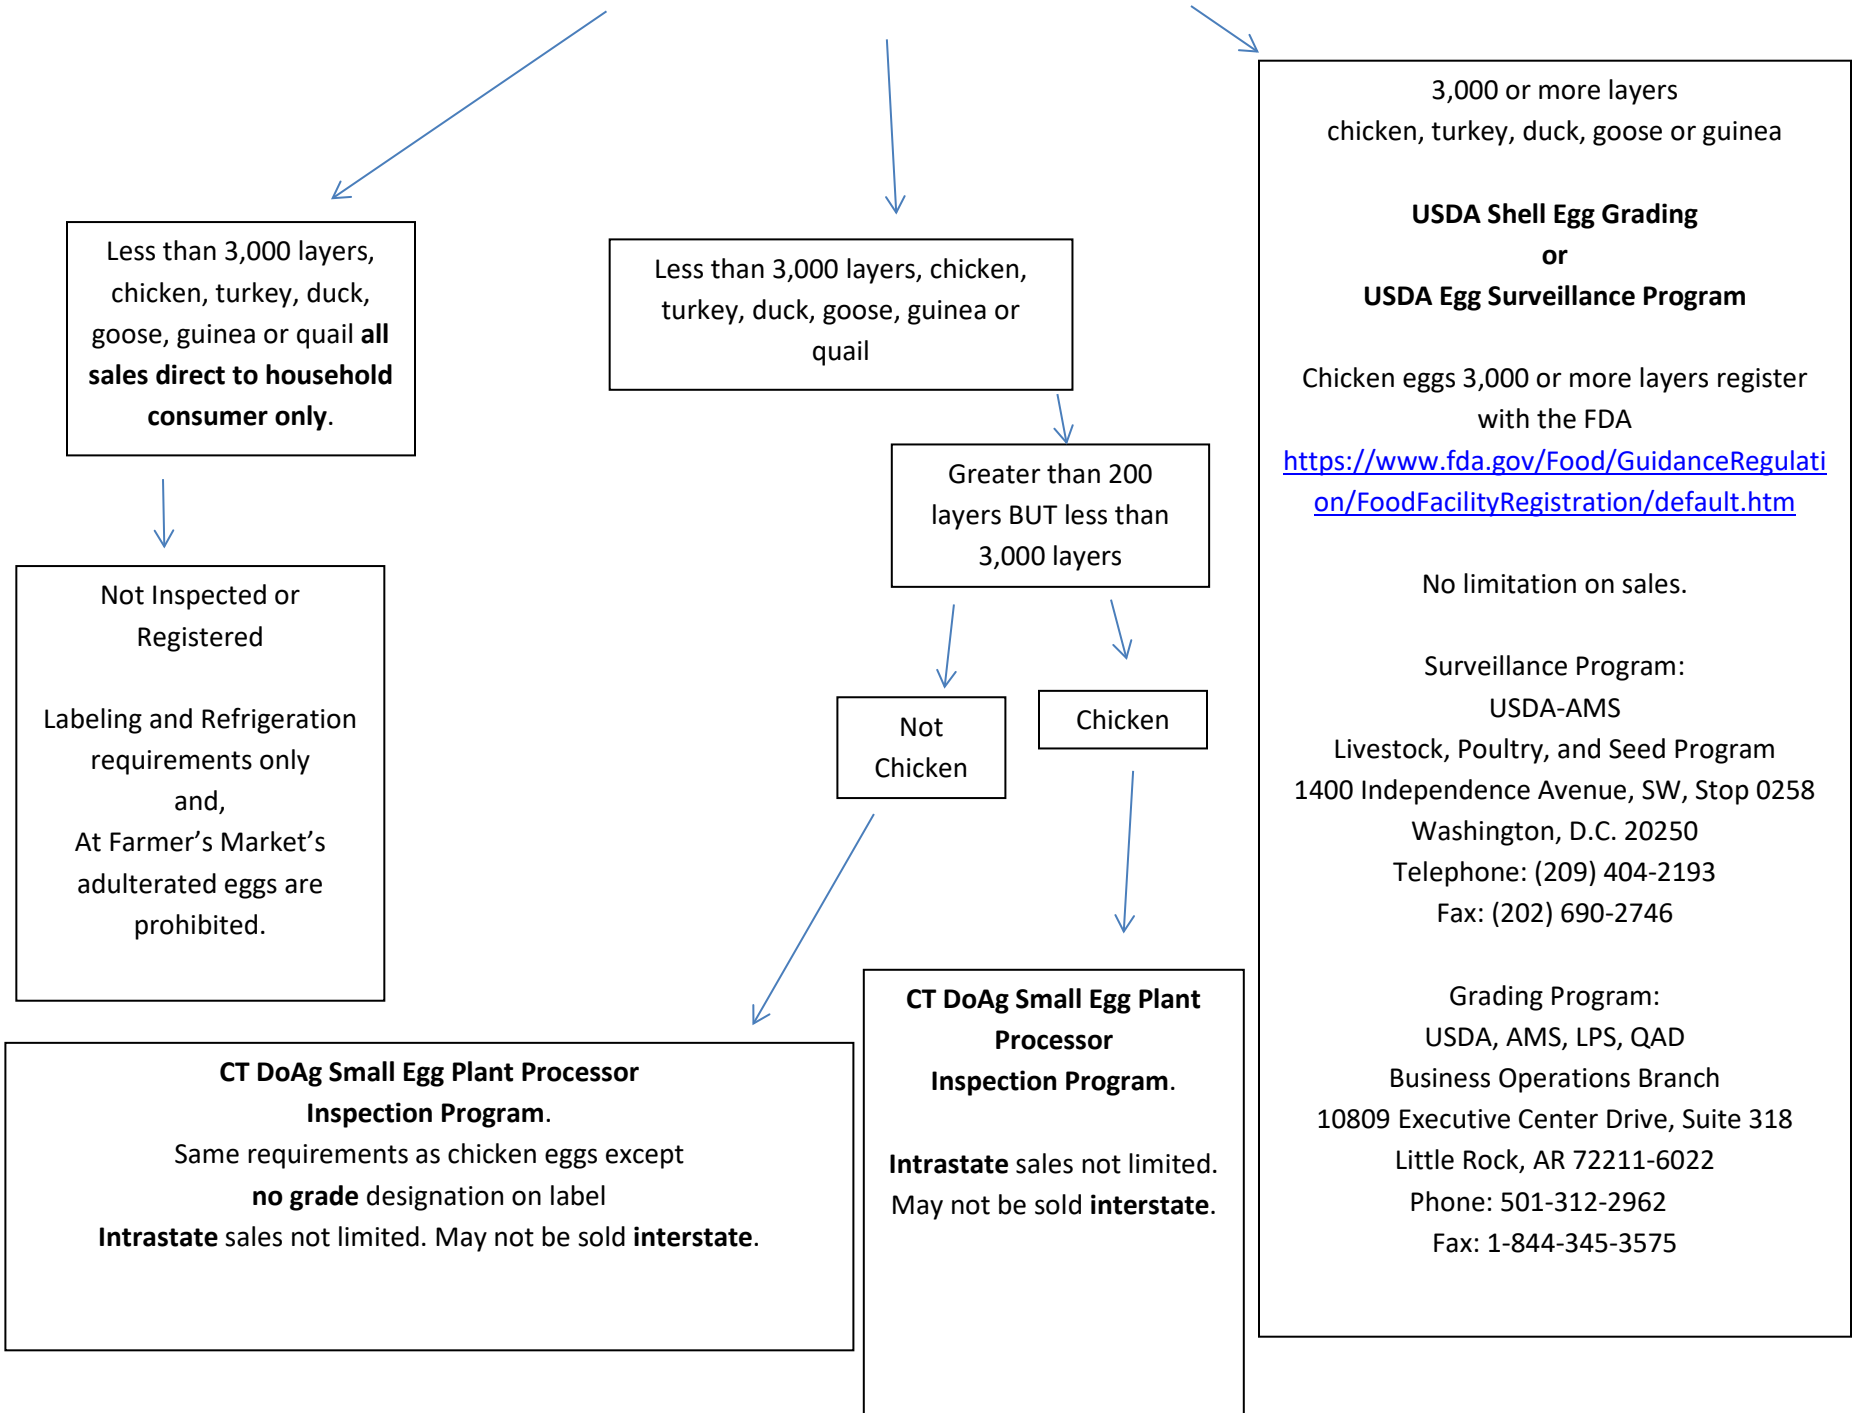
Less than 3,000 layers, chicken, turkey, duck, goose, guinea or quail all sales direct to household consumer only.

Not Inspected or Registered

Labeling and Refrigeration requirements only and,
At Farmer's Market's adulterated eggs are prohibited.

Less than 3,000 layers, chicken, turkey, duck, goose, guinea or quail

Greater than 200 layers BUT less than 3,000 layers

Not Chicken

Chicken

CT DoAg Small Egg Plant Processor Inspection Program.
Same requirements as chicken eggs except
no grade designation on label
Intrastate sales not limited. May not be sold interstate.

CT DoAg Small Egg Plant Processor Inspection Program.

Intrastate sales not limited. May not be sold interstate.

3,000 or more layers
chicken, turkey, duck, goose or guinea

USDA Shell Egg Grading
or
USDA Egg Surveillance Program

Chicken eggs 3,000 or more layers register with the FDA
https://www.fda.gov/Food/GuidanceRegulation/FoodFacilityRegistration/default.htm

No limitation on sales.

Surveillance Program:
USDA-AMS
Livestock, Poultry, and Seed Program
1400 Independence Avenue, SW, Stop 0258
Washington, D.C. 20250
Telephone: (209) 404-2193
Fax: (202) 690-2746

Grading Program:
USDA, AMS, LPS, QAD
Business Operations Branch
10809 Executive Center Drive, Suite 318
Little Rock, AR 72211-6022
Phone: 501-312-2962
Fax: 1-844-345-3575